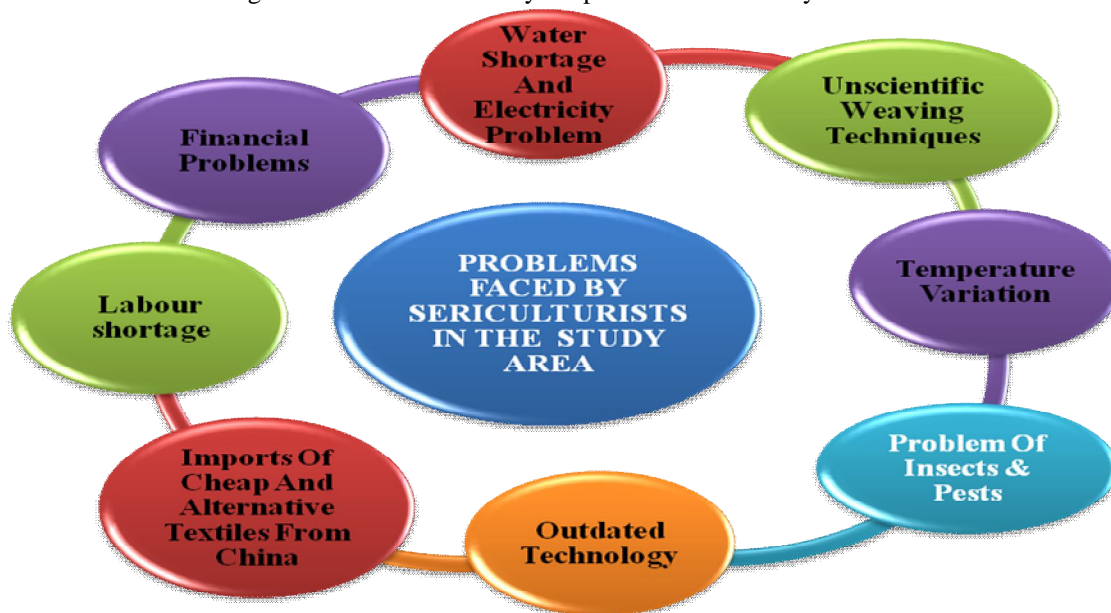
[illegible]

Water Shortage And Electricity Problem

Unscientific Weaving Techniques

Financial Problems

PROBLEMS FACED BY SERICULTURISTS IN THE STUDY AREA

Temperature Variation

Labour shortage

Problem Of Insects & Pests

Imports Of Cheap And Alternative Textiles From China

Outdated Technology